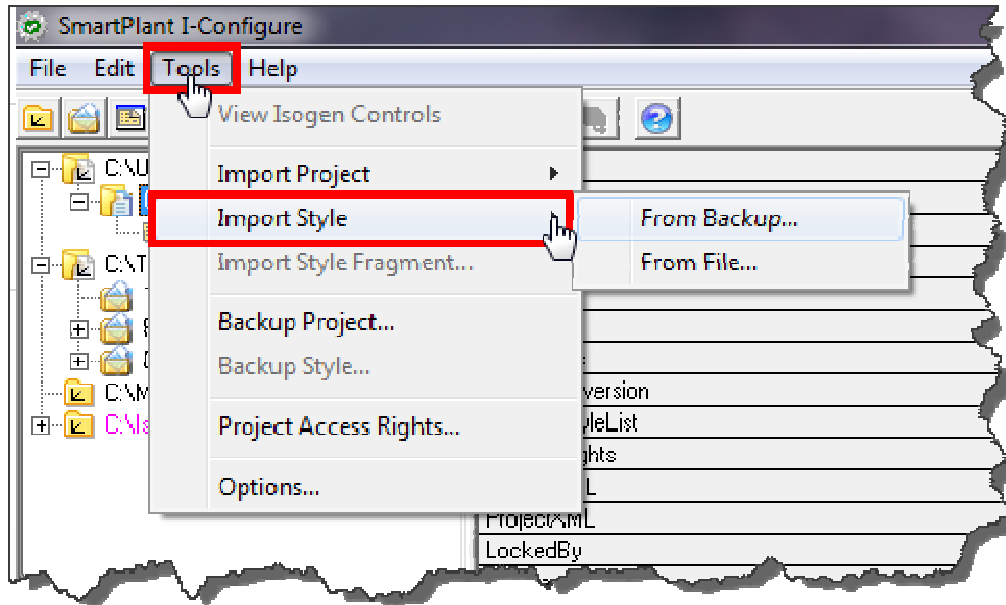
SmartPlant I-Configure

File Edit Tools Help

View Isogen Controls
Import Project
Import Style
Import Style Fragment...
Backup Project...
Backup Style...
Project Access Rights...
Options...

From Backup...
From File...

C:\U
C:\T
C:\M
C:\a

version
yleList
ghts
L
ProjectXML
LockedBy